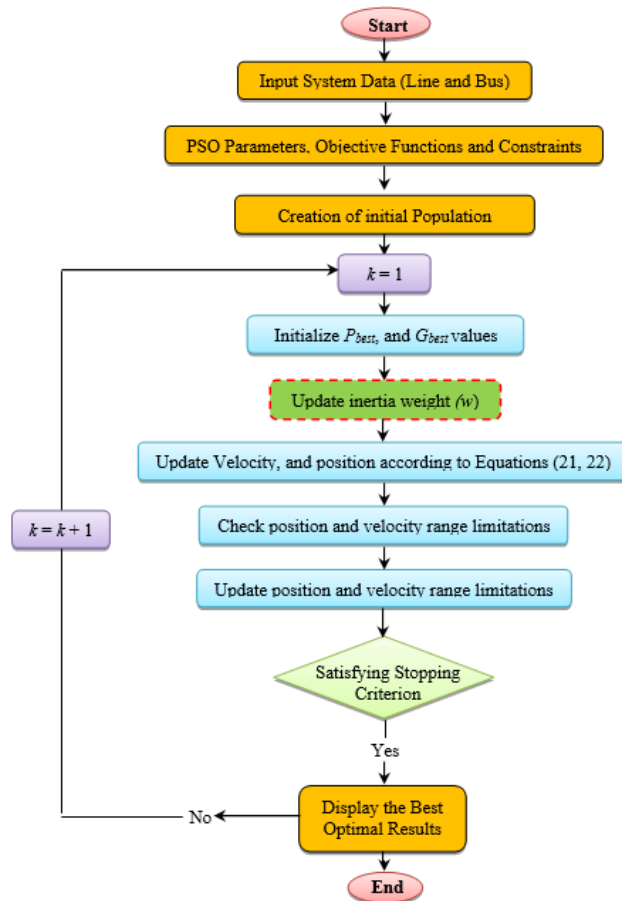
Start

Input System Data (Line and Bus)

PSO Parameters, Objective Functions and Constraints

Creation of initial Population

$k = 1$

Initialize $P_{best}$, and $G_{best}$ values

Update inertia weight $(w)$

Update Velocity, and position according to Equations (21, 22)

$k = k + 1$

Check position and velocity range limitations

Update position and velocity range limitations

Satisfying Stopping Criterion

Yes

No

Display the Best Optimal Results

End